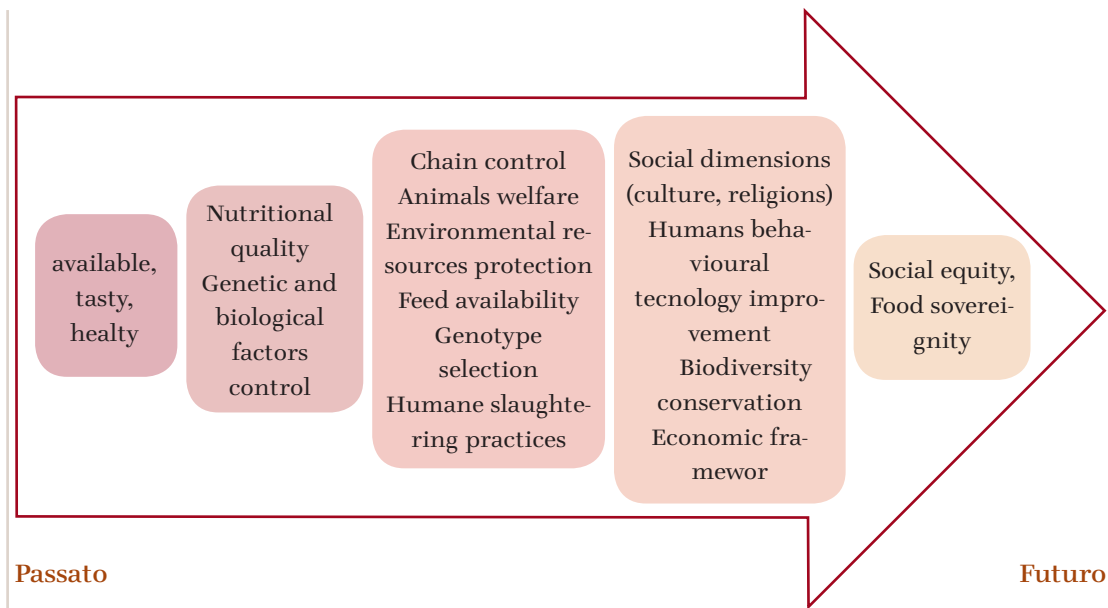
available, tasty, healty

Nutritional quality
Genetic and biological factors control

Chain control
Animals welfare
Environmental resources protection
Feed availability
Genotype selection
Humane slaughtering practices

Social dimensions (culture, religions)
Humans behavioural tecnology improvement
Biodiversity conservation
Economic framewor

Social equity, Food sovereignty

Passato

Futuro